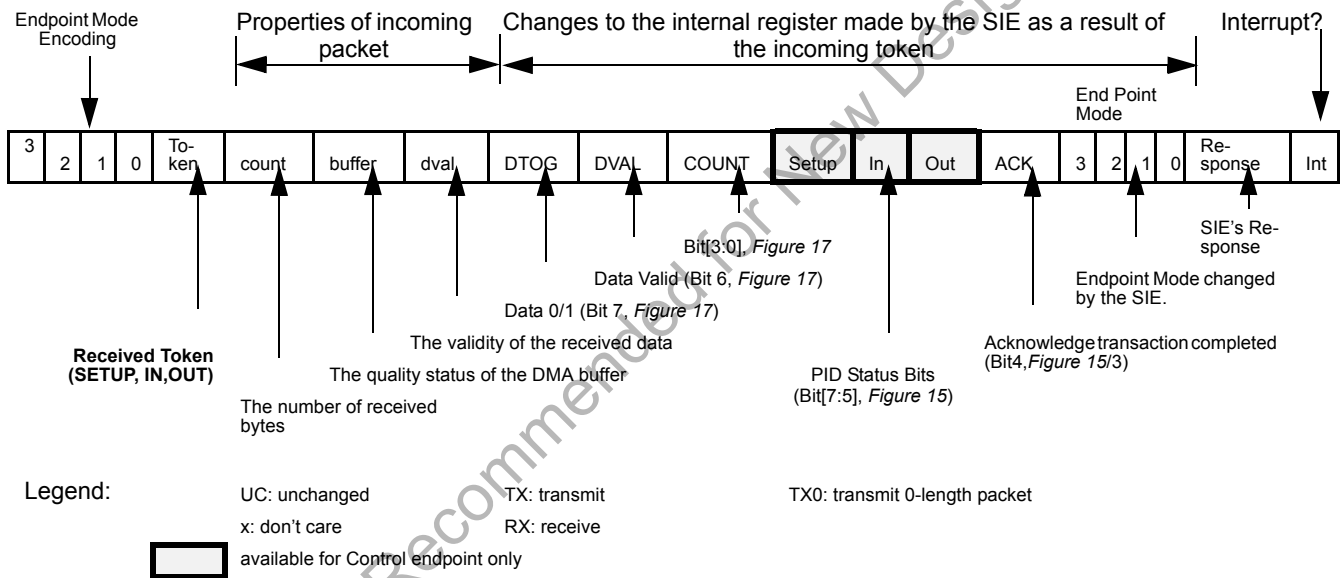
Endpoint Mode Encoding

Properties of incoming packet

Changes to the internal register made by the SIE as a result of the incoming token

Interrupt?

End Point Mode

| 3 | 2 | 1 | 0 | Token | count | buffer | dval | DTOG | DVAL | COUNT | Setup | In | Out | ACK | 3 | 2 | 1 | 0 | Response | Int |
|---|---|---|---|---|---|---|---|---|---|---|---|---|---|---|---|---|---|---|---|---|

SIE's Response

Bit[3:0], *Figure 17*

Data Valid (Bit 6, *Figure 17*)

Endpoint Mode changed by the SIE.

Data 0/1 (Bit 7, *Figure 17*)

The validity of the received data

Acknowledge transaction completed (Bit4,*Figure 15*/3)

**Received Token (SETUP, IN,OUT)**

The quality status of the DMA buffer

PID Status Bits (Bit[7:5], *Figure 15*)

The number of received bytes

Legend:

UC: unchanged

TX: transmit

TX0: transmit 0-length packet

x: don't care

RX: receive

available for Control endpoint only

Not Recommended for New Designs